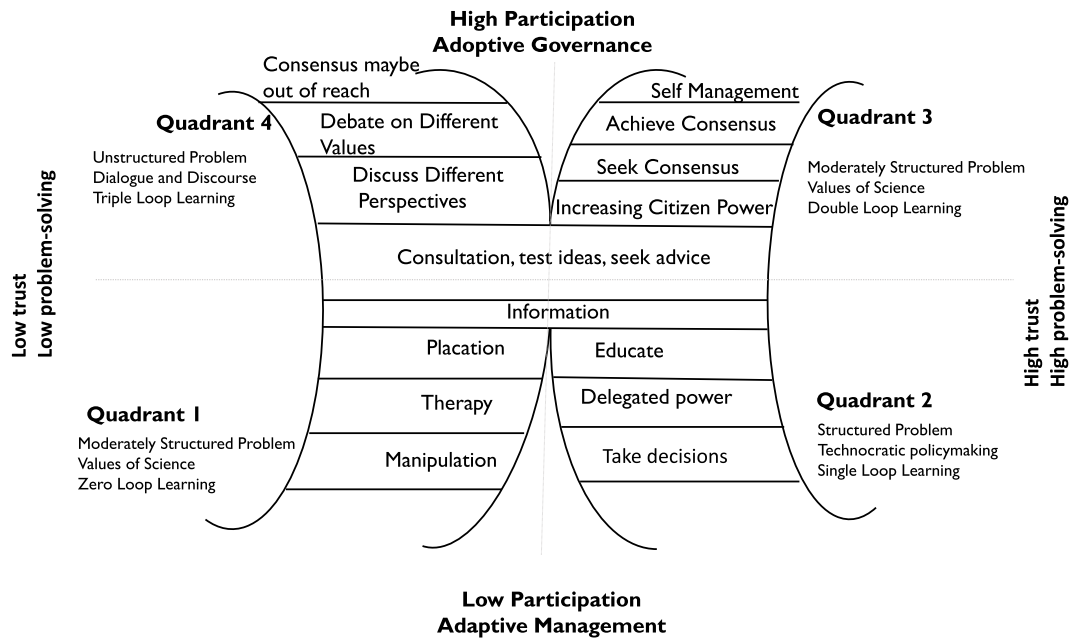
High Participation
Adoptive Governance

Low trust
Low problem-solving

Quadrant 4
Unstructured Problem
Dialogue and Discourse
Triple Loop Learning

Consensus maybe out of reach
Debate on Different Values
Discuss Different Perspectives

Self Management
Achieve Consensus
Seek Consensus
Increasing Citizen Power

Quadrant 3
Moderately Structured Problem
Values of Science
Double Loop Learning

High trust
High problem-solving

Consultation, test ideas, seek advice

Information

Placation
Therapy
Manipulation

Educate
Delegated power
Take decisions

Quadrant 1
Moderately Structured Problem
Values of Science
Zero Loop Learning

Quadrant 2
Structured Problem
Technocratic policymaking
Single Loop Learning

Low Participation
Adaptive Management